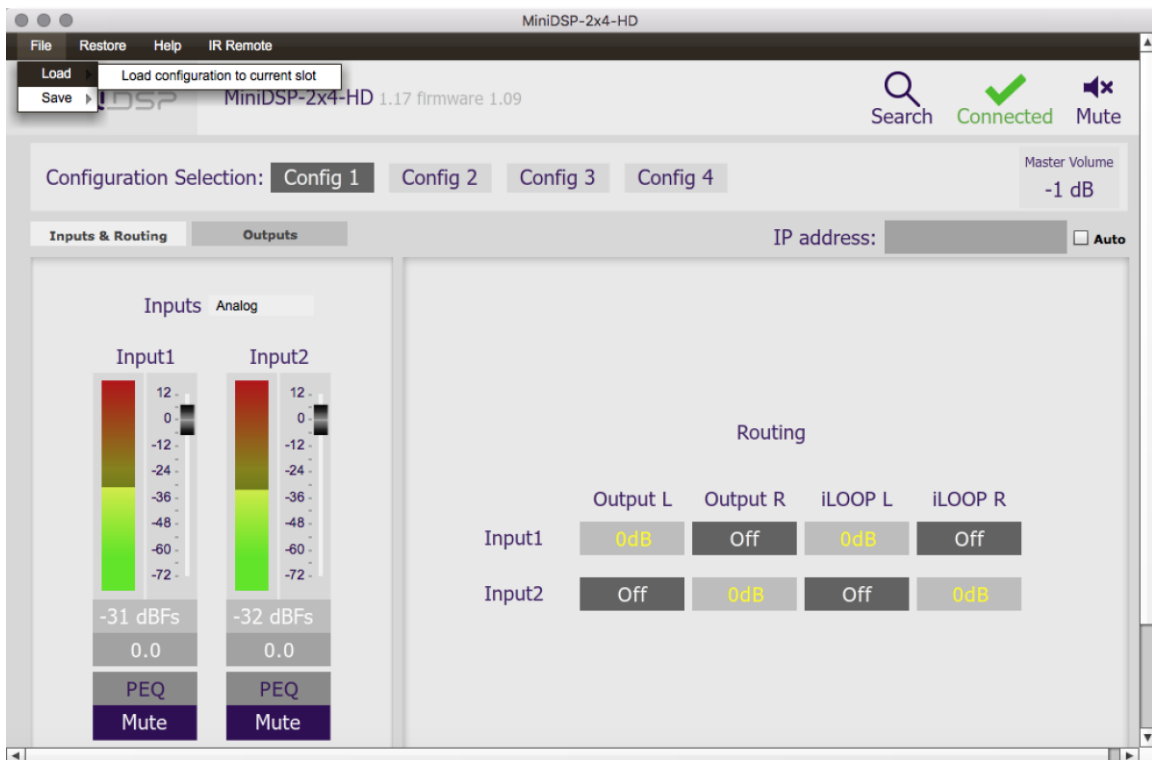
MiniDSP-2x4-HD

File Restore Help IR Remote

Load
Save

Load configuration to current slot

DSP MiniDSP-2x4-HD 1.17 firmware 1.09

Search Connected Mute

Configuration Selection: Config 1 Config 2 Config 3 Config 4

Master Volume
-1 dB

Inputs & Routing Outputs

IP address: Auto

Inputs Analog

Input1 Input2

12
0
-12
-24
-36
-48
-60
-72

12
0
-12
-24
-36
-48
-60
-72

-31 dBFs -32 dBFs
0.0 0.0
PEQ PEQ
Mute Mute

Routing

| | Output L | Output R | iLOOP L | iLOOP R |
|---|---|---|---|---|
| Input1 | 0dB | Off | 0dB | Off |
| Input2 | Off | 0dB | Off | 0dB |